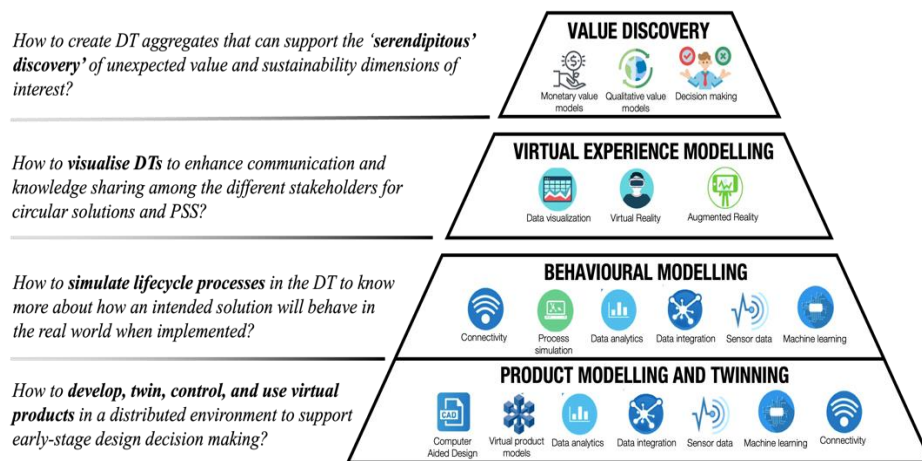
How to create DT aggregates that can support the ‘serendipitous’ discovery’ of unexpected value and sustainability dimensions of interest?

VALUE DISCOVERY

Monetary value models

Qualitative value models

Decision making

How to visualise DTs to enhance communication and knowledge sharing among the different stakeholders for circular solutions and PSS?

VIRTUAL EXPERIENCE MODELLING

Data visualization

Virtual Reality

Augmented Reality

How to simulate lifecycle processes in the DT to know more about how an intended solution will behave in the real world when implemented?

BEHAVIOURAL MODELLING

Connectivity

Process simulation

Data analytics

Data integration

Sensor data

Machine learning

How to develop, twin, control, and use virtual products in a distributed environment to support early-stage design decision making?

PRODUCT MODELLING AND TWINNING

CAD

Computer Aided Design

Virtual product models

Data analytics

Data integration

Sensor data

Machine learning

Connectivity